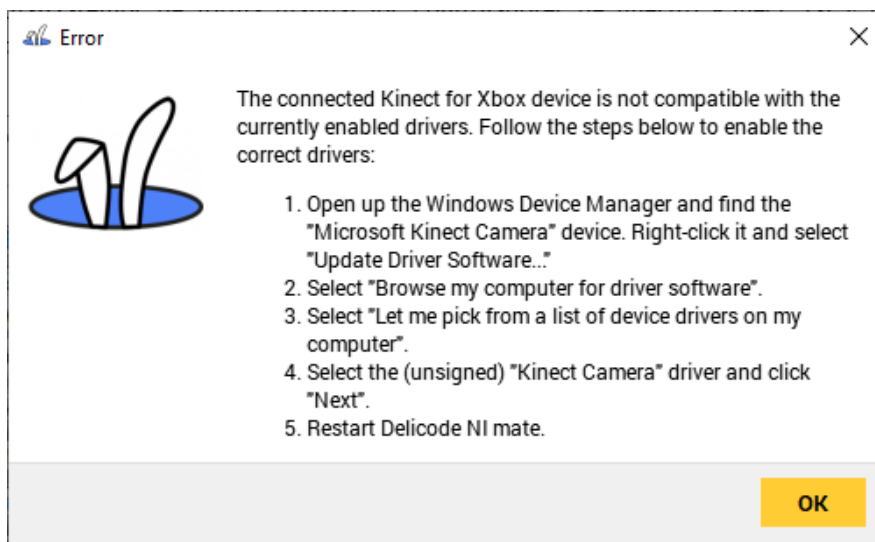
Error

The connected Kinect for Xbox device is not compatible with the currently enabled drivers. Follow the steps below to enable the correct drivers:

1. Open up the Windows Device Manager and find the "Microsoft Kinect Camera" device. Right-click it and select "Update Driver Software..."
2. Select "Browse my computer for driver software".
3. Select "Let me pick from a list of device drivers on my computer".
4. Select the (unsigned) "Kinect Camera" driver and click "Next".
5. Restart Delicode NI mate.

OK